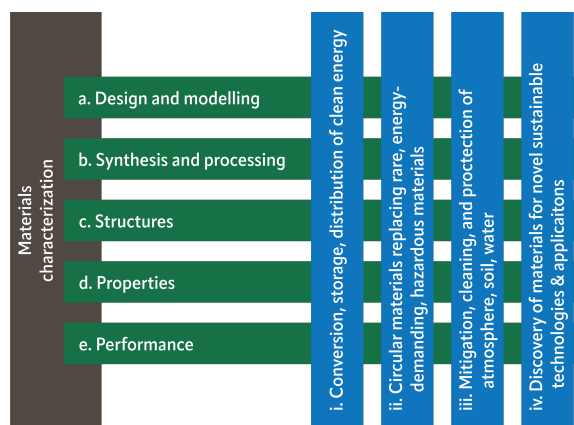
Materials characterization

a. Design and modelling

b. Synthesis and processing

c. Structures

d. Properties

e. Performance

i. Conversion, storage, distribution of clean energy

ii. Circular materials replacing rare, energy-demanding, hazardous materials

iii. Mitigation, cleaning, and proctection of atmosphere, soil, water

iv. Discovery of materials for novel sustainable technologies & applicaitons